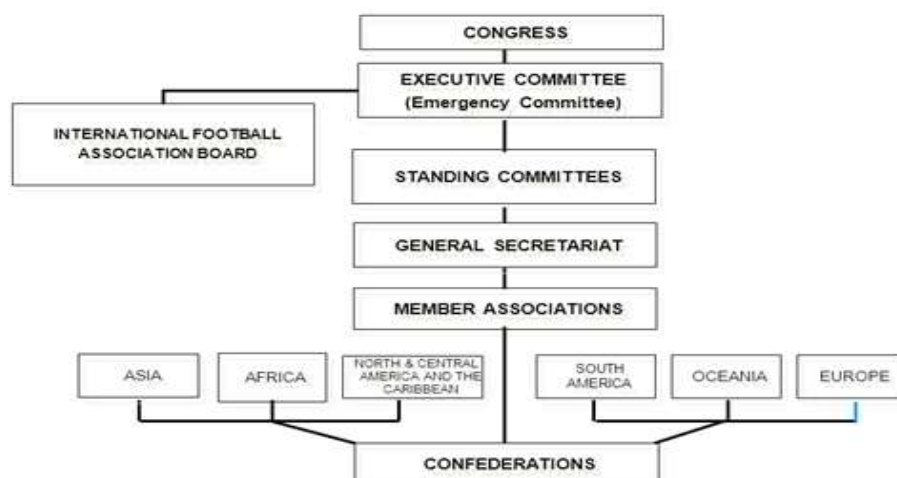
CONGRESS

EXECUTIVE COMMITTEE
(Emergency Committee)

INTERNATIONAL FOOTBALL ASSOCIATION BOARD

STANDING COMMITTEES

GENERAL SECRETARIAT

MEMBER ASSOCIATIONS

ASIA

AFRICA

NORTH & CENTRAL AMERICA AND THE CARIBBEAN

SOUTH AMERICA

OCEANIA

EUROPE

CONFEDERATIONS